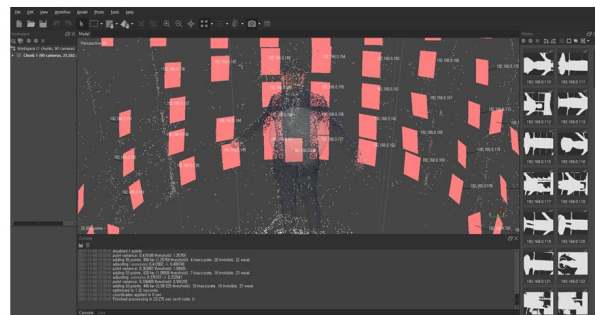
File Edit View Workflow Model Photo Tools Help

Workspace

Workspace (1 chunks, 90 cameras)

Chunk 1 (90 cameras, 20,582

Model

Perspective 30°

Photos

Console

disabled 1 points

adjusting

optimized in 1.32 seconds

coordinates applied in 0 sec

Finished processing in 23.76 sec (exit code 1)

Console Jobs

192.168.0.111

192.168.0.112

192.168.0.113

192.168.0.114

192.168.0.115

192.168.0.116

192.168.0.117

192.168.0.118

192.168.0.119

192.168.0.120

192.168.0.121

192.168.0.122